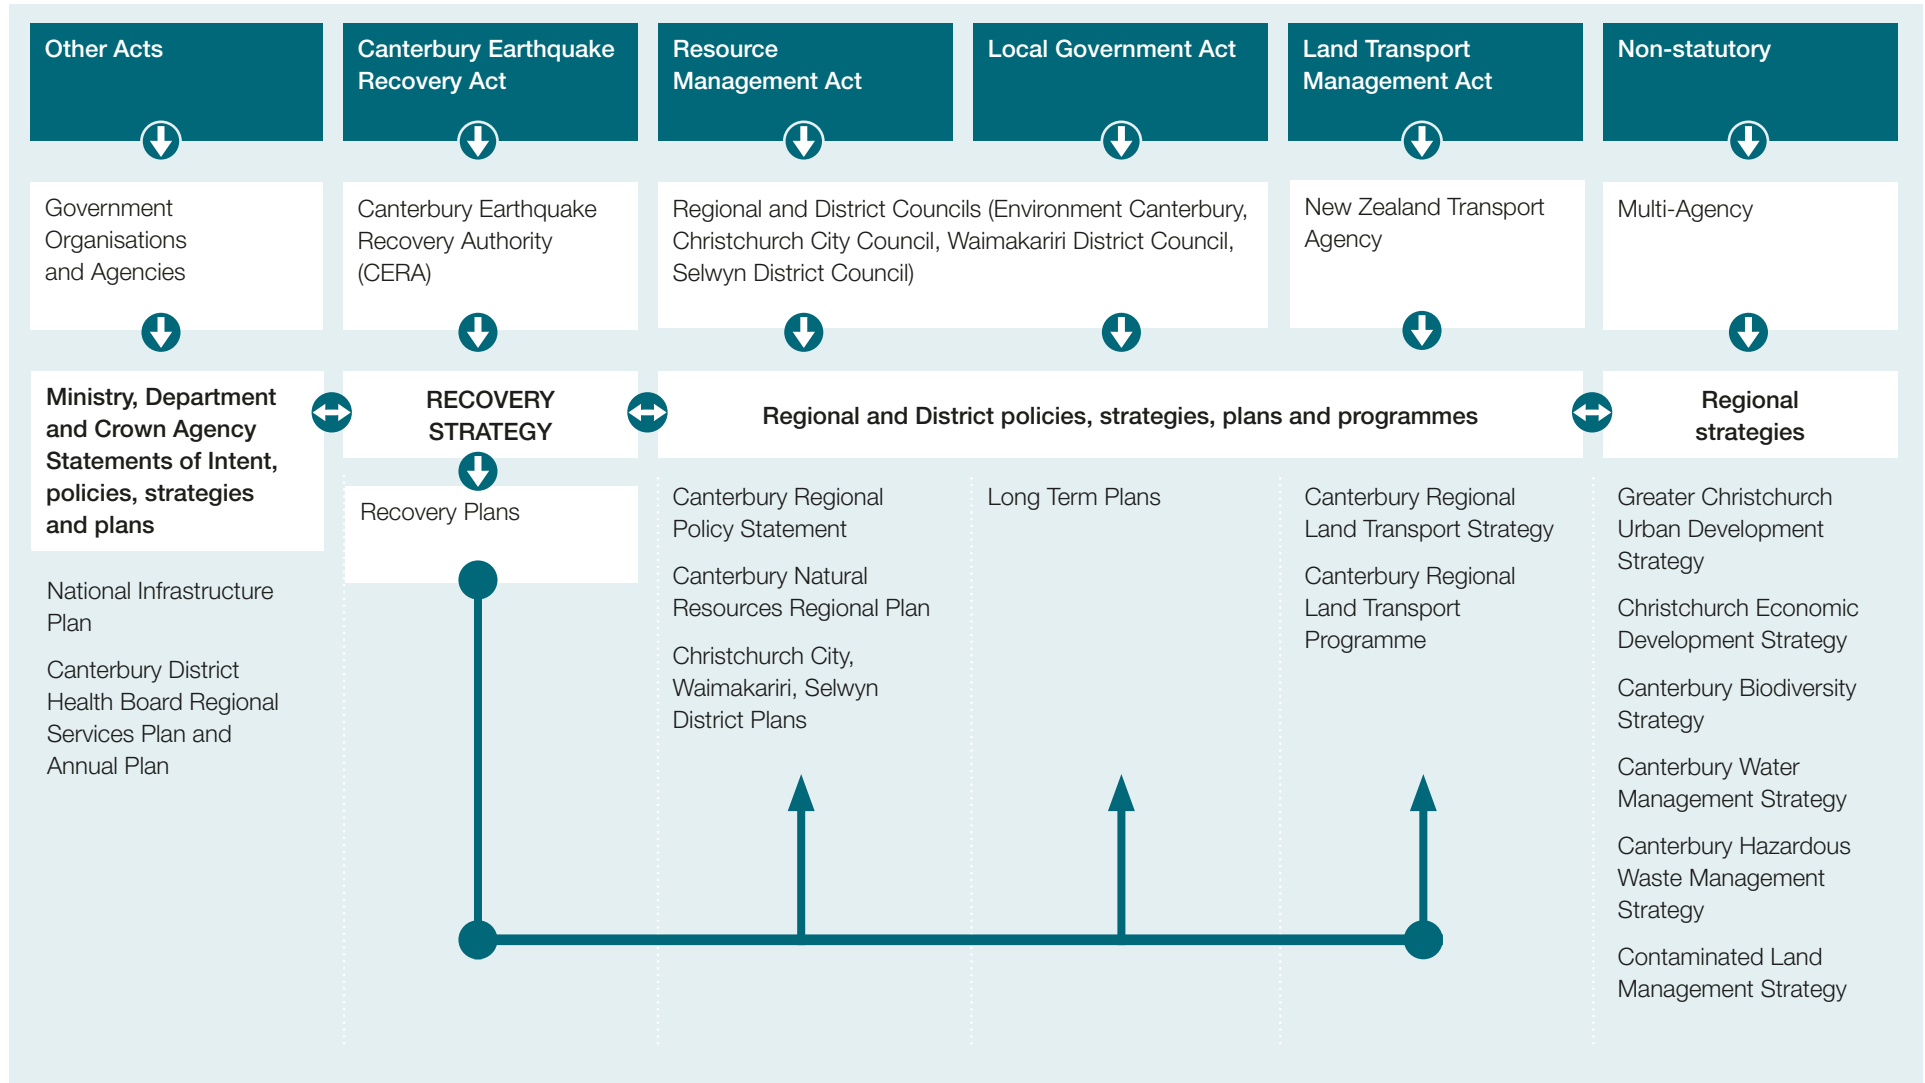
Other Acts

Canterbury Earthquake Recovery Act

Resource Management Act

Local Government Act

Land Transport Management Act

Non-statutory

Government Organisations and Agencies

Canterbury Earthquake Recovery Authority (CERA)

Regional and District Councils (Environment Canterbury, Christchurch City Council, Waimakariri District Council, Selwyn District Council)

New Zealand Transport Agency

Multi-Agency

Ministry, Department and Crown Agency Statements of Intent, policies, strategies and plans

RECOVERY STRATEGY

Regional and District policies, strategies, plans and programmes

Regional strategies

National Infrastructure Plan

Canterbury District Health Board Regional Services Plan and Annual Plan

Recovery Plans

Canterbury Regional Policy Statement

Canterbury Natural Resources Regional Plan

Christchurch City, Waimakariri, Selwyn District Plans

Long Term Plans

Canterbury Regional Land Transport Strategy

Canterbury Regional Land Transport Programme

Greater Christchurch Urban Development Strategy

Christchurch Economic Development Strategy

Canterbury Biodiversity Strategy

Canterbury Water Management Strategy

Canterbury Hazardous Waste Management Strategy

Contaminated Land Management Strategy